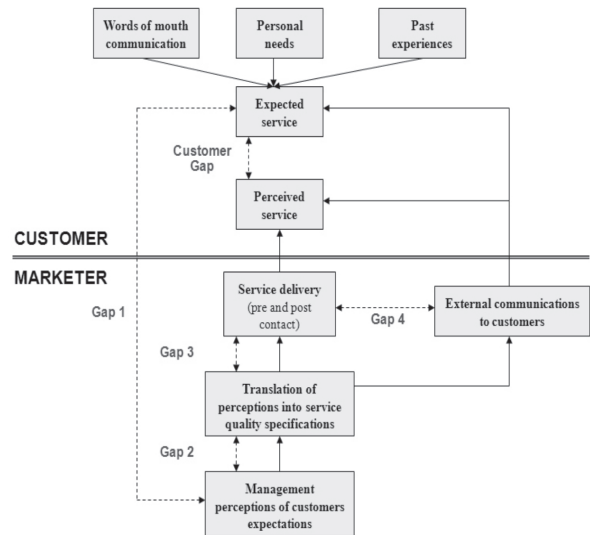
Words of mouth communication

Personal needs

Past experiences

Expected service

Customer Gap

Perceived service

CUSTOMER

MARKETER

Gap 1

Service delivery (pre and post contact)

Gap 4

External communications to customers

Gap 3

Translation of perceptions into service quality specifications

Gap 2

Management perceptions of customers expectations